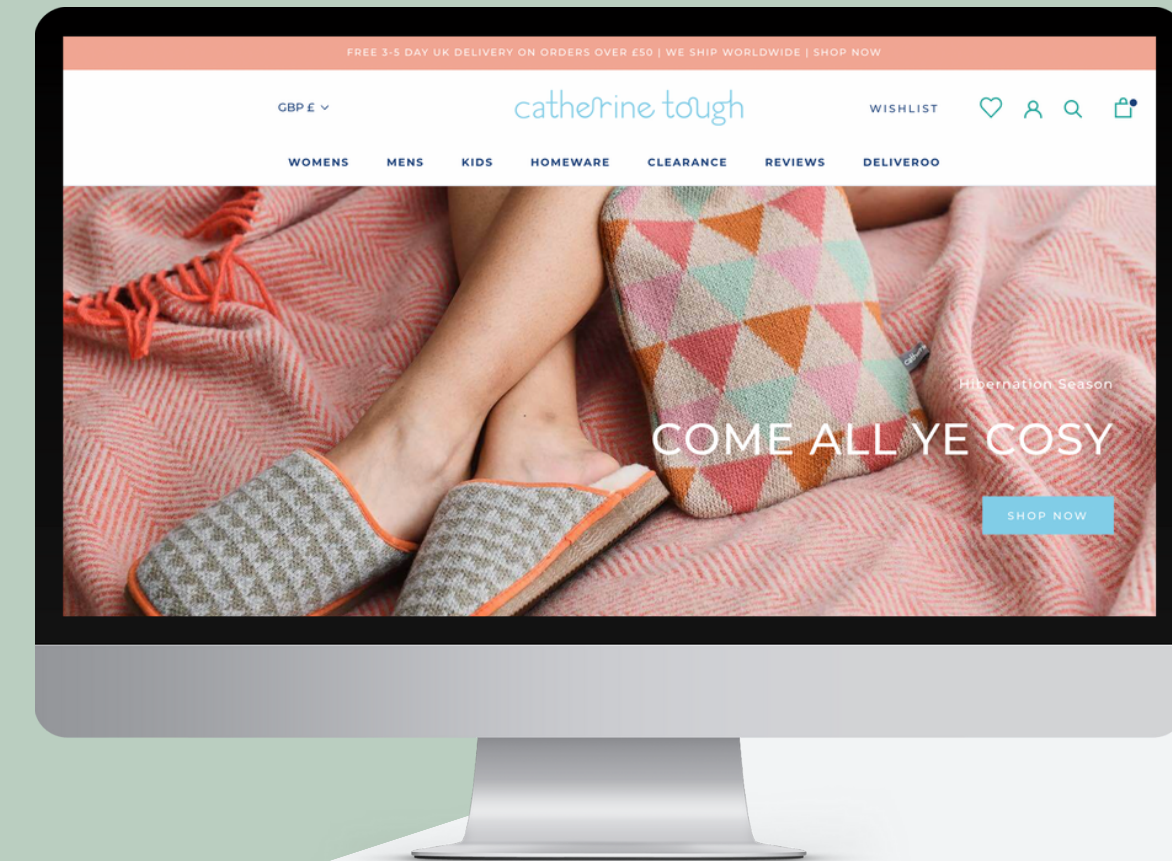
FREE 3-5 DAY UK DELIVERY ON ORDERS OVER £50 | WE SHIP WORLDWIDE | SHOP NOW

GBP £

catherine tough

WISHLIST

WOMENS MENS KIDS HOMEWARE CLEARANCE REVIEWS DELIVEROO

Hibernation Season

COME ALL YE COSY

SHOP NOW